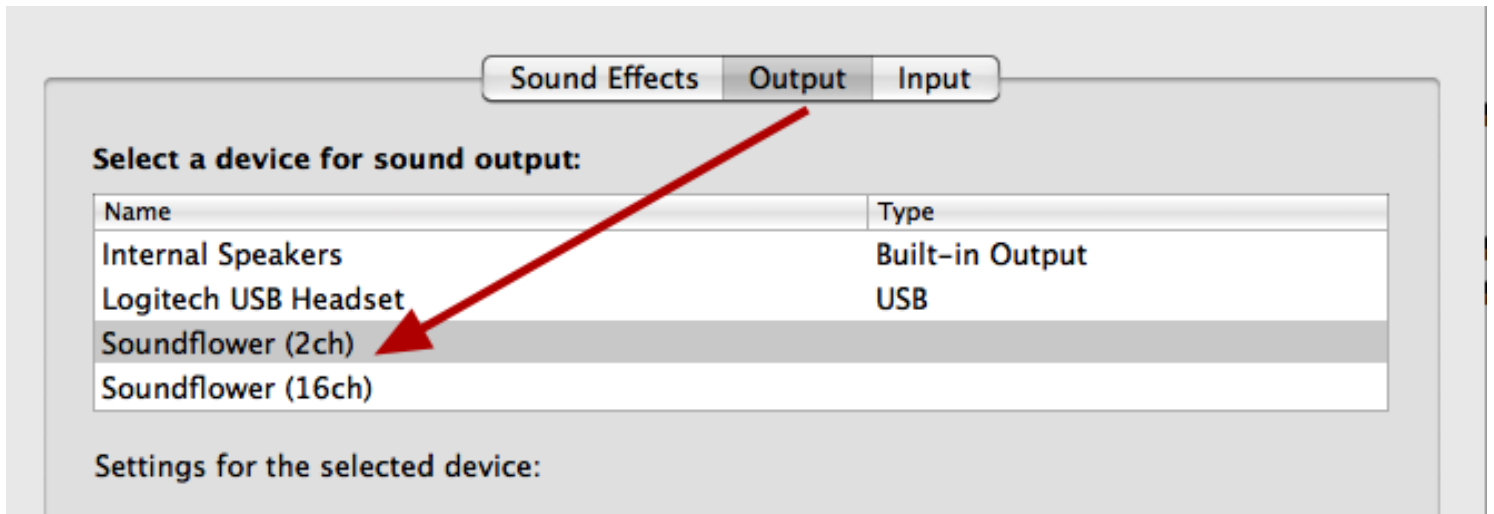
Sound Effects Output Input

Select a device for sound output:

| Name | Type |
|---|---|
| Internal Speakers | Built-in Output |
| Logitech USB Headset | USB |
| Soundflower (2ch) | |
| Soundflower (16ch) | |

Settings for the selected device: